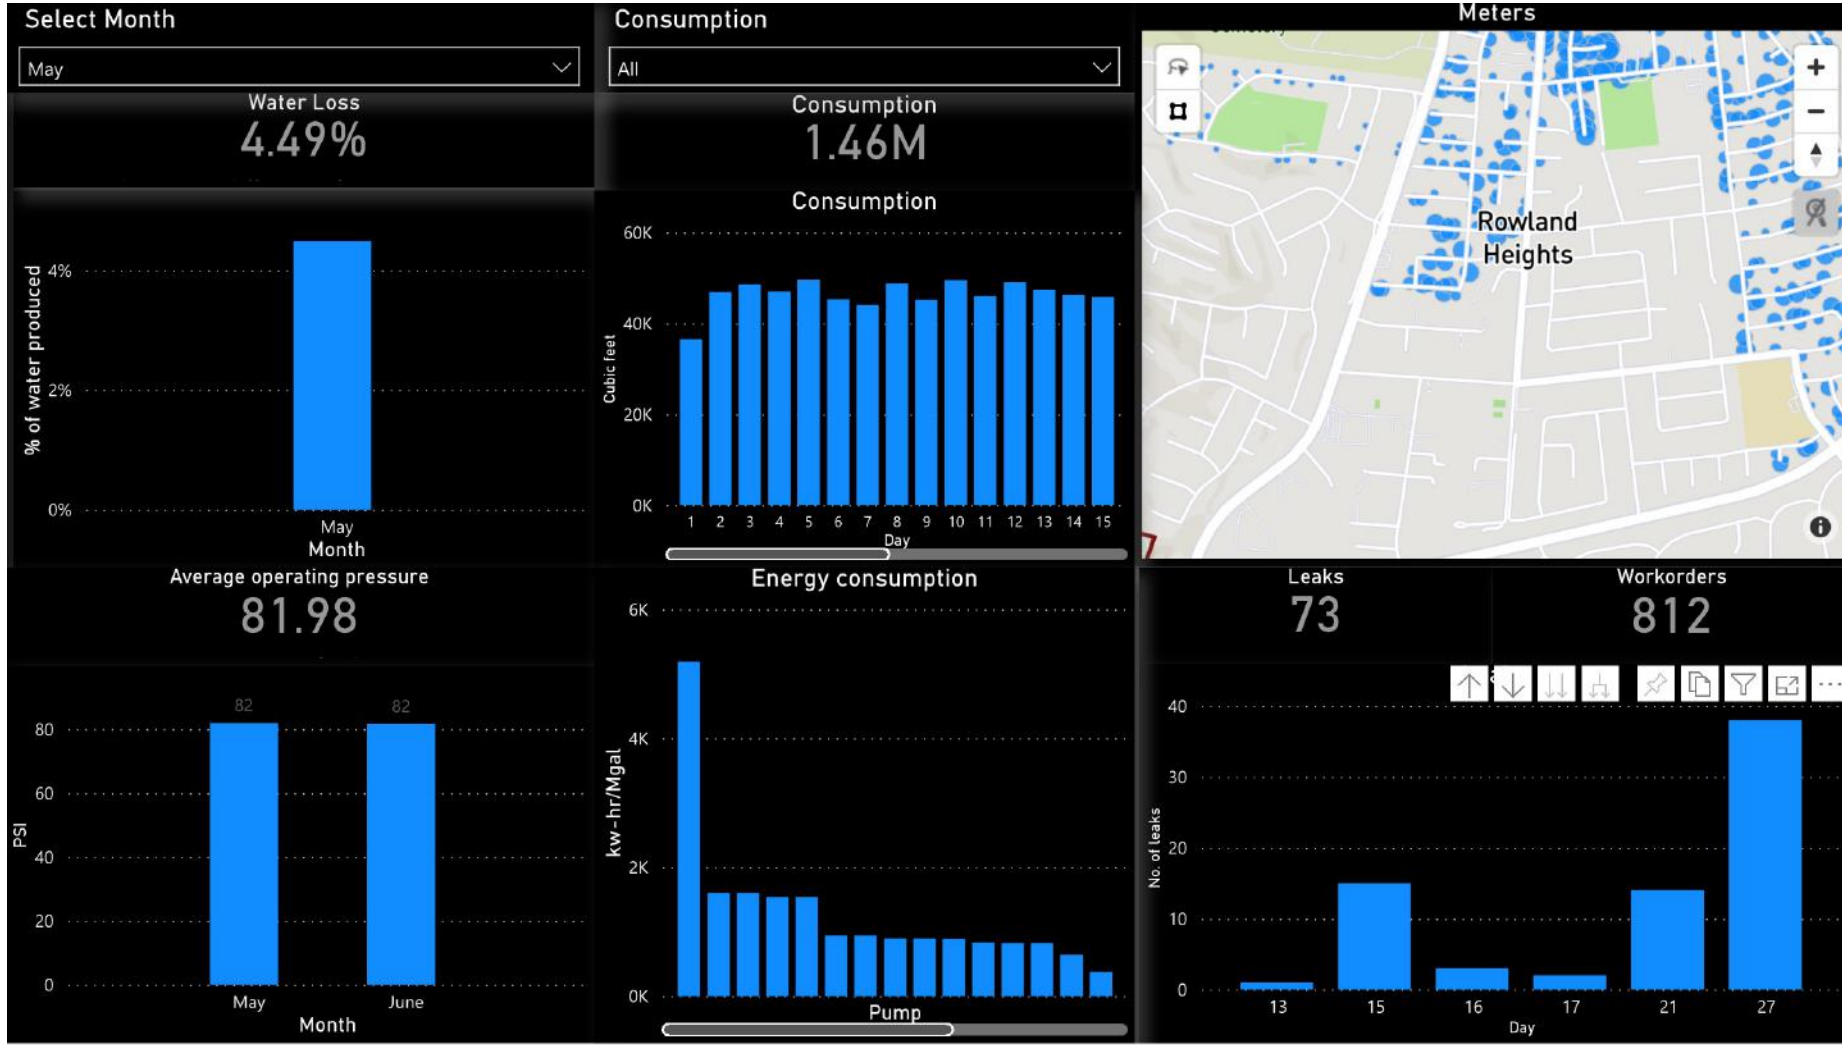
Select Month

May

Consumption

All

Meters

Water Loss

4.49%

Consumption

1.46M

Consumption

% of water produced

4%

2%

0%

May

Month

60K

40K

20K

0K

Cubic feet

1 2 3 4 5 6 7 8 9 10 11 12 13 14 15

Day

Rowland Heights

Average operating pressure

81.98

Energy consumption

6K

4K

2K

0K

kw-hr/Mgal

Pump

Leaks

73

Workorders

812

PSI

80

60

40

20

0

82

82

May

June

Month

40

30

20

10

0

No. of leaks

13 15 16 17 21 27

Day